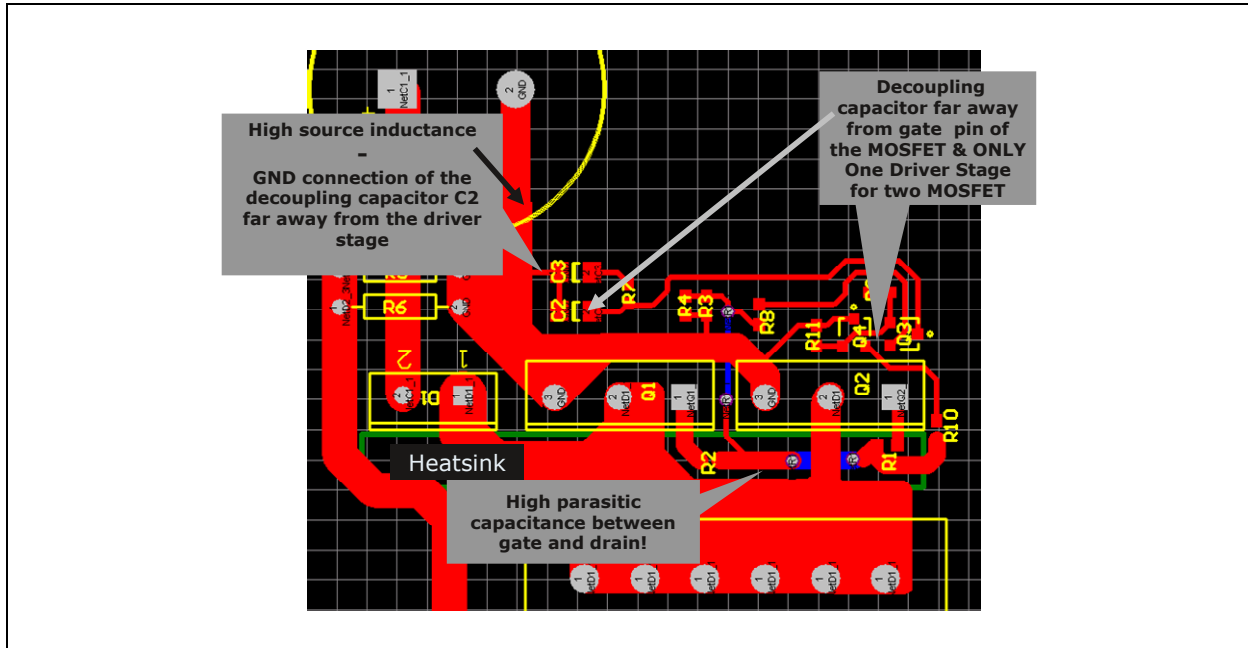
High source inductance
-
GND connection of the decoupling capacitor C2 far away from the driver stage

Decoupling capacitor far away from gate pin of the MOSFET & ONLY One Driver Stage for two MOSFET

1
NetC1_1

2
GND

C3
C2
R7
R4
R3
R8
R11
Q4
Q3
R6
2
1
D1
3
GND
2
NetD1
1
NetQ1
Q1
3
GND
2
NetD1
Q2
1
NetQ2
R10
R2
R1

Heatsink

High parasitic capacitance between gate and drain!

1
NetD1
1
NetD1
1
NetD1
1
NetD1
1
NetD1
1
NetD1